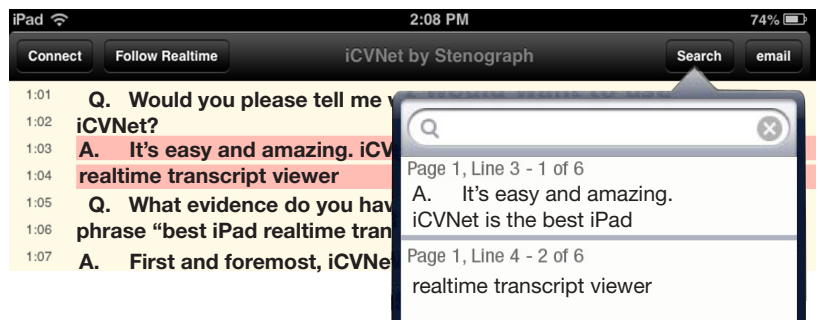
iPad 2:08 PM 74%

Connect Follow Realtime iCVNet by Stenograph Search email

1:01 Q. Would you please tell me w

1:02 iCVNet?

1:03 A. It's easy and amazing. iCV

1:04 realtime transcript viewer

1:05 Q. What evidence do you hav

1:06 phrase "best iPad realtime tran

1:07 A. First and foremost, iCVNe

Page 1, Line 3 - 1 of 6
A. It's easy and amazing. iCVNet is the best iPad

Page 1, Line 4 - 2 of 6
realtime transcript viewer